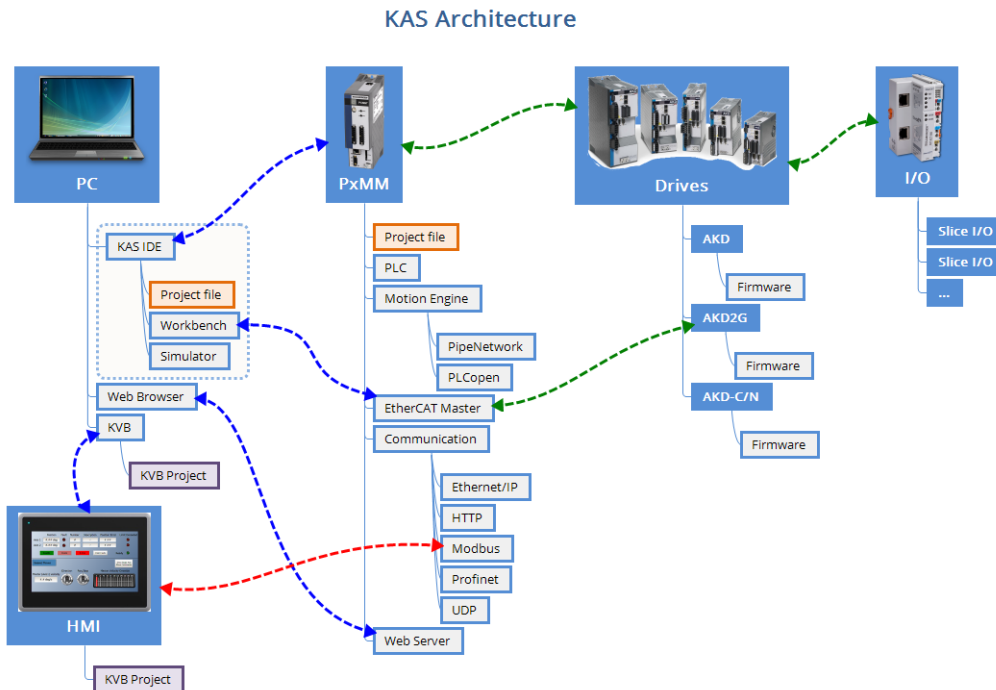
KAS Architecture

PC

KAS IDE

Project file

Workbench

Simulator

Web Browser

KVB

KVB Project

HMI

KVB Project

PxMM

Project file

PLC

Motion Engine

PipeNetwork

PLCopen

EtherCAT Master

Communication

Ethernet/IP

HTTP

Modbus

Profinet

UDP

Web Server

Drives

AKD

Firmware

AKD2G

Firmware

AKD-C/N

Firmware

I/O

Slice I/O

Slice I/O

...